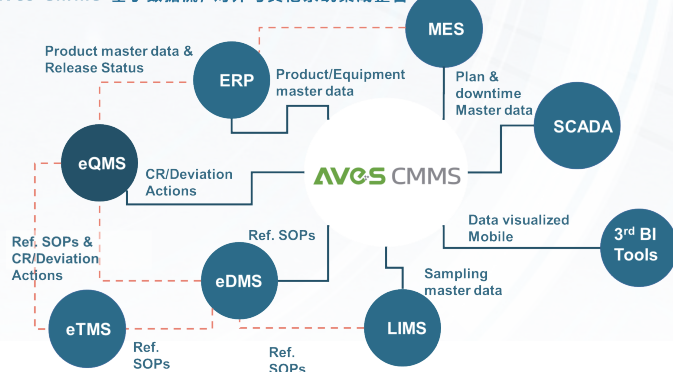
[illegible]

Product master data & Release Status

ERP

Product/Equipment master data

MES

Plan & downtime Master data

SCADA

eQMS

CR/Deviation Actions

AVES CMMS

Data visualized Mobile

3$^{rd}$ BI Tools

Ref. SOPs & CR/Deviation Actions

Ref. SOPs

eDMS

Sampling master data

eTMS

LIMS

Ref. SOPs

Ref. SOPs